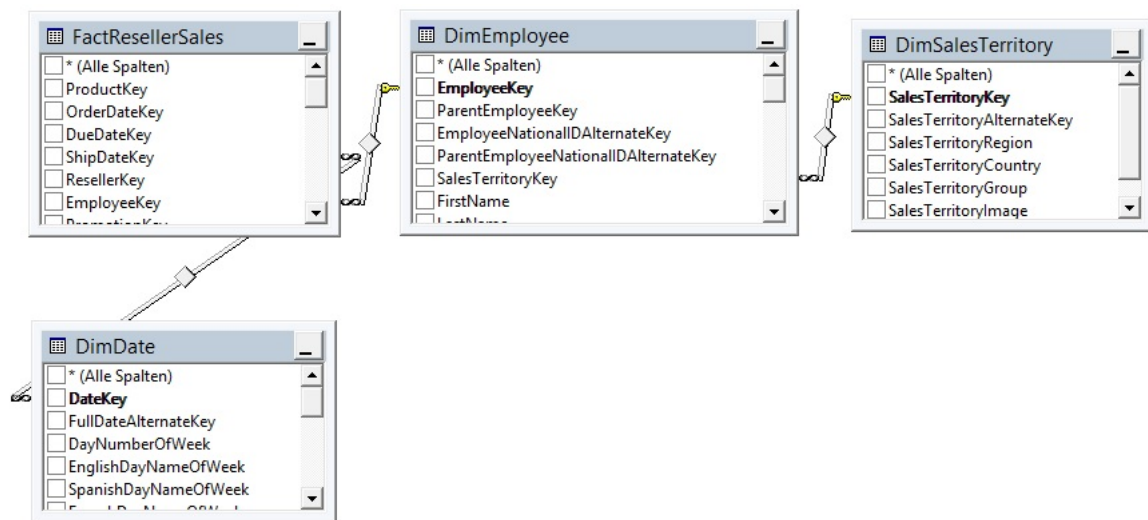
FactResellerSales
* (Alle Spalten)
ProductKey
OrderDateKey
DueDateKey
ShipDateKey
ResellerKey
EmployeeKey
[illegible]

DimEmployee
* (Alle Spalten)
EmployeeKey
ParentEmployeeKey
EmployeeNationalIDAlternateKey
ParentEmployeeNationalIDAlternateKey
SalesTerritoryKey
FirstName
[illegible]

DimSalesTerritory
* (Alle Spalten)
SalesTerritoryKey
SalesTerritoryAlternateKey
SalesTerritoryRegion
SalesTerritoryCountry
SalesTerritoryGroup
SalesTerritoryImage

DimDate
* (Alle Spalten)
DateKey
FullDateAlternateKey
DayNumberOfWeek
EnglishDayNameOfWeek
SpanishDayNameOfWeek
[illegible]